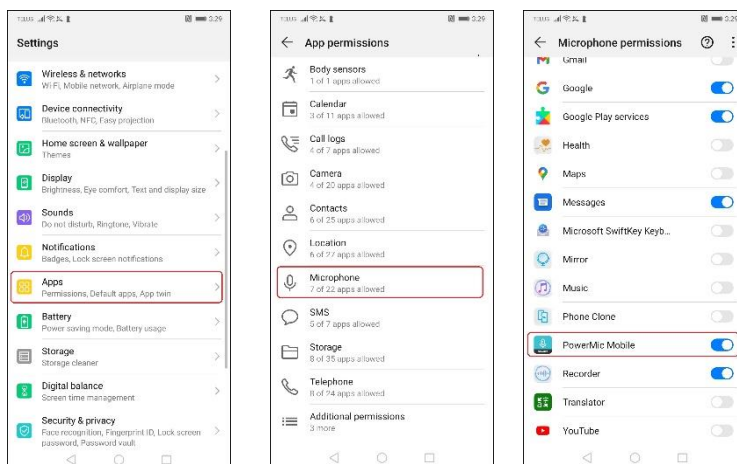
3:29

Settings

Wireless & networks
Wi-Fi, Mobile network, Airplane mode

Device connectivity
Bluetooth, NFC, Easy projection

Home screen & wallpaper
Themes

Display
Brightness, Eye comfort, Text and display size

Sounds
Do not disturb, Ringtone, Vibrate

Notifications
Badges, Lock screen notifications

Apps
Permissions, Default apps, App twin

Battery
Power saving mode, Battery usage

Storage
Storage cleaner

Digital balance
Screen time management

Security & privacy
Face recognition, Fingerprint ID, Lock screen password, Password vault

3:29

App permissions

Body sensors
1 of 1 apps allowed

Calendar
3 of 11 apps allowed

Call logs
4 of 7 apps allowed

Camera
4 of 20 apps allowed

Contacts
6 of 25 apps allowed

Location
6 of 27 apps allowed

Microphone
7 of 22 apps allowed

SMS
5 of 7 apps allowed

Storage
8 of 35 apps allowed

Telephone
8 of 24 apps allowed

Additional permissions
3 more

3:29

Microphone permissions

Gmail
Google
Google Play services
Health
Maps
Messages
Microsoft SwiftKey Keyb...
Mirror
Music
Phone Clone
PowerMic Mobile
Recorder
Translator
YouTube